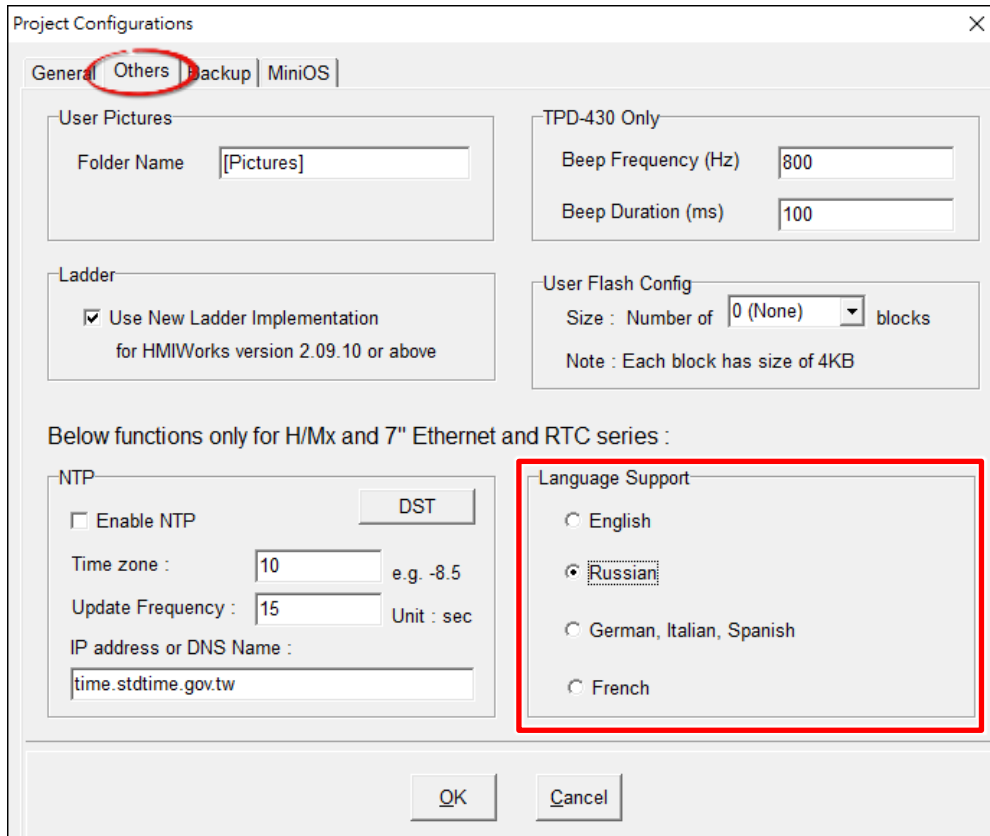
Project Configurations

General | Others | Backup | MiniOS

User Pictures
Folder Name [Pictures]

TPD-430 Only
Beep Frequency (Hz) 800
Beep Duration (ms) 100

Ladder
☑ Use New Ladder Implementation
for HMIWorks version 2.09.10 or above

User Flash Config
Size : Number of 0 (None) blocks
Note : Each block has size of 4KB

Below functions only for H/Mx and 7" Ethernet and RTC series :

NTP
DST
☐ Enable NTP
Time zone : 10 e.g. -8.5
Update Frequency : 15 Unit : sec
IP address or DNS Name :
time.stdtime.gov.tw

Language Support
English
Russian
German, Italian, Spanish
French

OK Cancel